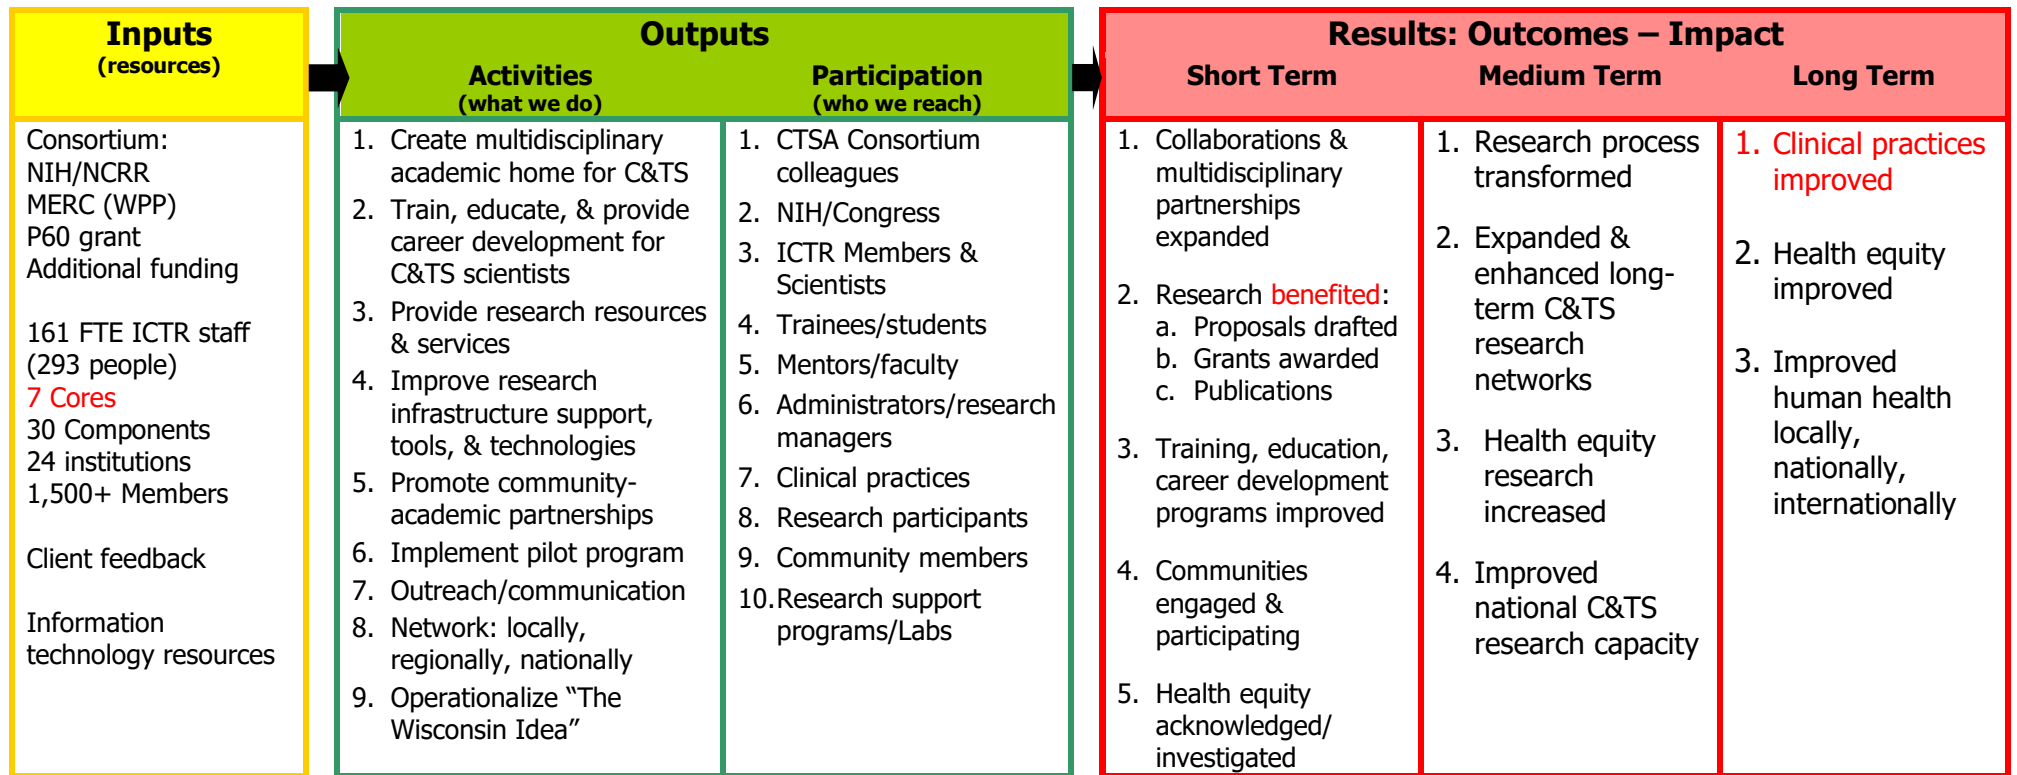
Inputs
(resources)

Consortium:
NIH/NCRR
MERC (WPP)
P60 grant
Additional funding

161 FTE ICTR staff (293 people)
7 Cores
30 Components
24 institutions
1,500+ Members

Client feedback

Information technology resources

Outputs

Activities
(what we do)

1. Create multidisciplinary academic home for C&TS
2. Train, educate, & provide career development for C&TS scientists
3. Provide research resources & services
4. Improve research infrastructure support, tools, & technologies
5. Promote community-academic partnerships
6. Implement pilot program
7. Outreach/communication
8. Network: locally, regionally, nationally
9. Operationalize “The Wisconsin Idea”

Participation
(who we reach)

1. CTSA Consortium colleagues
2. NIH/Congress
3. ICTR Members & Scientists
4. Trainees/students
5. Mentors/faculty
6. Administrators/research managers
7. Clinical practices
8. Research participants
9. Community members
10. Research support programs/Labs

Results: Outcomes – Impact

Short Term

1. Collaborations & multidisciplinary partnerships expanded
2. Research benefited:
a. Proposals drafted
b. Grants awarded
c. Publications
3. Training, education, career development programs improved
4. Communities engaged & participating
5. Health equity acknowledged/ investigated

Medium Term

1. Research process transformed
2. Expanded & enhanced long-term C&TS research networks
3. Health equity research increased
4. Improved national C&TS research capacity

Long Term

1. Clinical practices improved
2. Health equity improved
3. Improved human health locally, nationally, internationally